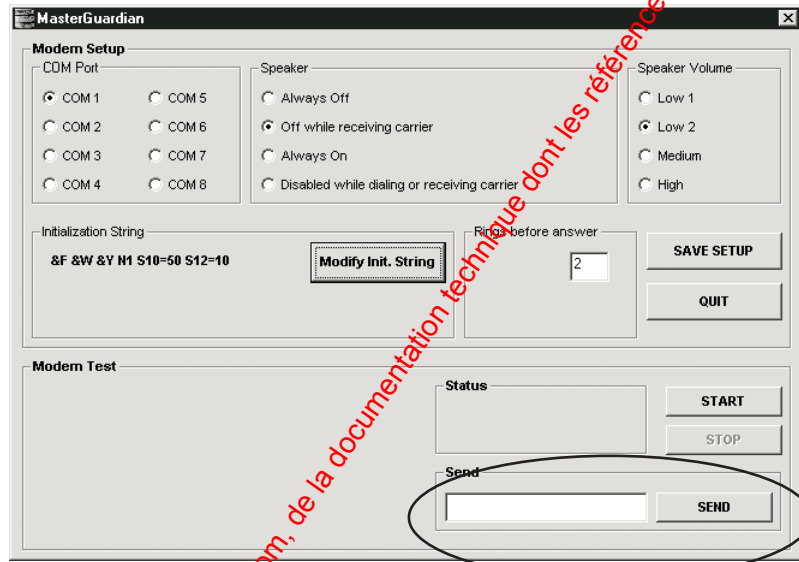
MasterGuardian

Modem Setup

COM Port

COM 1
COM 5
COM 2
COM 6
COM 3
COM 7
COM 4
COM 8

Speaker

Always Off
Off while receiving carrier
Always On
Disabled while dialing or receiving carrier

Speaker Volume

Low 1
Low 2
Medium
High

Initialization String

&F &W &Y N1 S10=50 S12=10

Modify Init. String

Rings before answer

2

SAVE SETUP

QUIT

Modem Test

Status

START

STOP

Send

SEND

m, de la documentation technique dont les référence